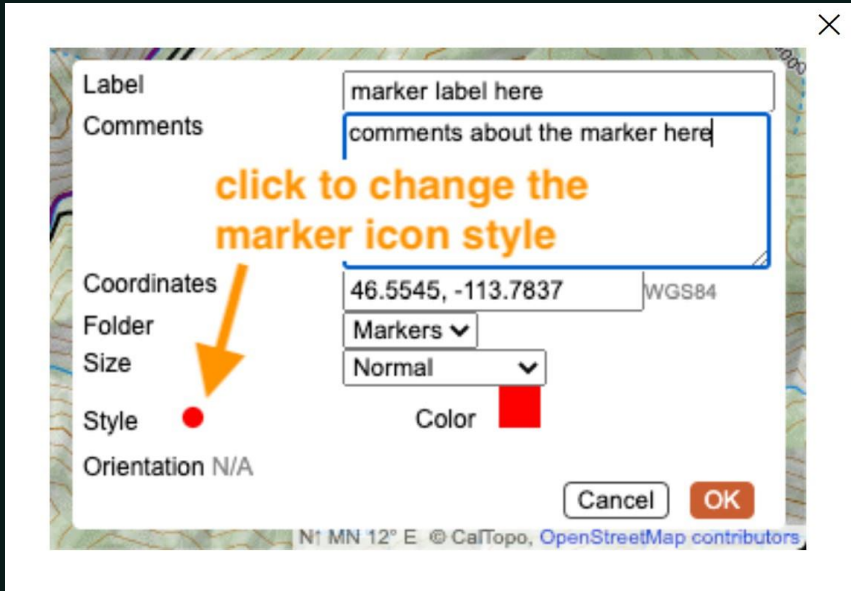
Label
marker label here
Comments
comments about the marker here
click to change the marker icon style
Coordinates
46.5545, -113.7837
WGS84
Folder
Markers
Size
Normal
Style
Color
Orientation N/A
Cancel
OK
N↑ MN 12° E © CalTopo, OpenStreetMap contributors